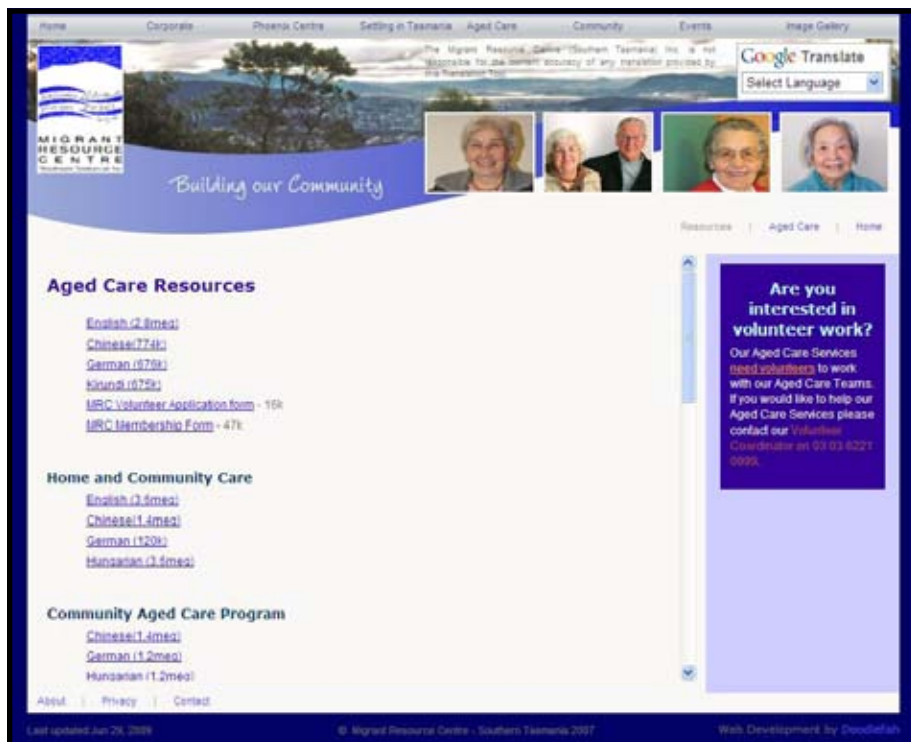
Home Corporate Phoenix Centre Settling in Tasmania Aged Care Community Events Image Gallery

The Migrant Resource Centre (Southern Tasmania) Inc. is not responsible for the content accuracy of any translation provided by the Translation Tool.

Google Translate
Select Language

MIGRANT RESOURCE CENTRE
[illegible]

Building our Community

Resources | Aged Care | Home

Aged Care Resources

English (2.8meg)
Chinese(774k)
German (676k)
Kirundi (675k)
MRC Volunteer Application form - 16k
MRC Membership Form - 47k

Home and Community Care

English (3.5meg)
Chinese(1.4meg)
German (120k)
Hungarian (3.5meg)

Community Aged Care Program

Chinese(1.4meg)
German (1.2meg)
Hungarian (1.2meg)

Are you interested in volunteer work?

Our Aged Care Services need volunteers to work with our Aged Care Teams. If you would like to help our Aged Care Services please contact our Volunteer Coordinator on 03 03 6221 0000.

About | Privacy | Contact

Last updated Jun 29, 2009

© Migrant Resource Centre - Southern Tasmania 2007

Web Development by Doodlefish